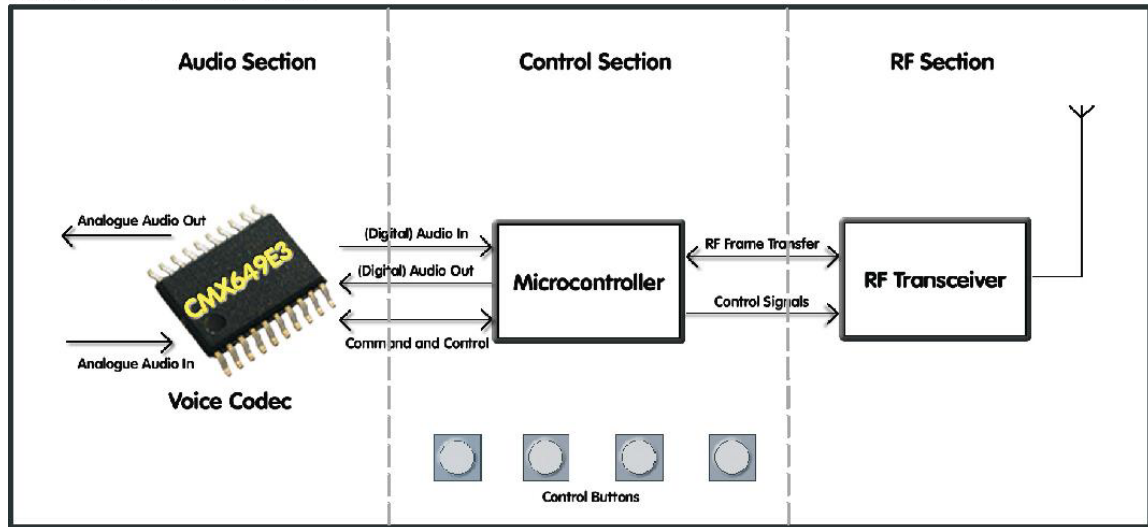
Audio Section

Control Section

RF Section

Analogue Audio Out

CMX649E3

Analogue Audio In

Voice Codec

(Digital) Audio In

(Digital) Audio Out

Command and Control

Microcontroller

RF Frame Transfer

Control Signals

RF Transceiver

Control Buttons